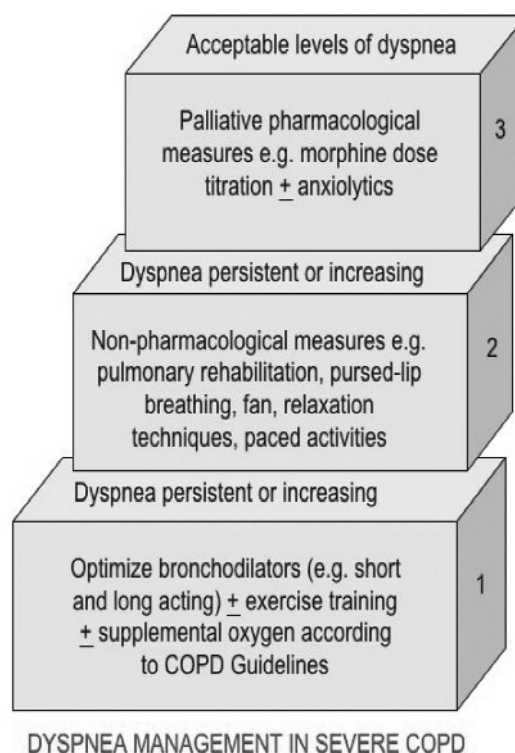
Acceptable levels of dyspnea

Palliative pharmacological measures e.g. morphine dose titration $\pm$ anxiolytics

3

Dyspnea persistent or increasing

Non-pharmacological measures e.g. pulmonary rehabilitation, pursed-lip breathing, fan, relaxation techniques, paced activities

2

Dyspnea persistent or increasing

Optimize bronchodilators (e.g. short and long acting) $\pm$ exercise training $\pm$ supplemental oxygen according to COPD Guidelines

1

DYSPNEA MANAGEMENT IN SEVERE COPD